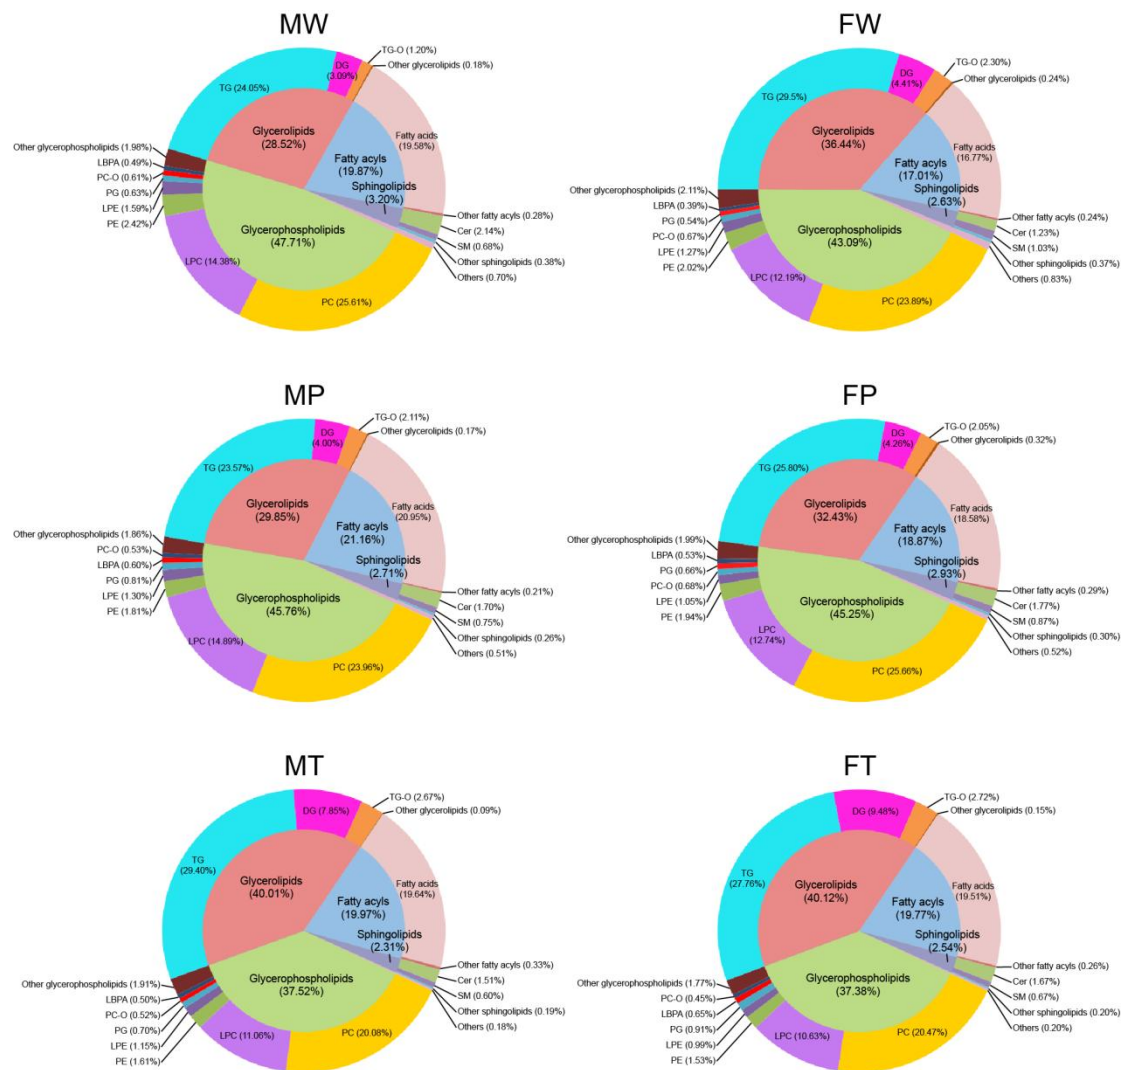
MW

DG (3.09%)
TG-O (1.20%)
Other glycerolipids (0.18%)
TG (24.05%)
Glycerolipids (28.52%)
Fatty acids (19.58%)
Fatty acyls (19.87%)
Sphingolipids (3.20%)
Other glycerophospholipids (1.98%)
LBPA (0.49%)
PC-O (0.61%)
PG (0.63%)
LPE (1.59%)
PE (2.42%)
Glycerophospholipids (47.71%)
Other fatty acyls (0.28%)
Cer (2.14%)
SM (0.68%)
Other sphingolipids (0.38%)
Others (0.70%)
LPC (14.38%)
PC (25.61%)

FW

DG (4.41%)
TG-O (2.30%)
Other glycerolipids (0.24%)
TG (29.5%)
Glycerolipids (36.44%)
Fatty acids (16.77%)
Fatty acyls (17.01%)
Sphingolipids (2.63%)
Other glycerophospholipids (2.11%)
LBPA (0.39%)
PG (0.54%)
PC-O (0.67%)
LPE (1.27%)
PE (2.02%)
Glycerophospholipids (43.09%)
Other fatty acyls (0.24%)
Cer (1.23%)
SM (1.03%)
Other sphingolipids (0.37%)
Others (0.83%)
LPC (12.19%)
PC (23.89%)

MP

DG (4.00%)
TG-O (2.11%)
Other glycerolipids (0.17%)
TG (23.57%)
Glycerolipids (29.85%)
Fatty acids (20.95%)
Fatty acyls (21.16%)
Sphingolipids (2.71%)
Other glycerophospholipids (1.86%)
PC-O (0.53%)
LBPA (0.60%)
PG (0.81%)
LPE (1.30%)
PE (1.81%)
Glycerophospholipids (45.76%)
Other fatty acyls (0.21%)
Cer (1.70%)
SM (0.75%)
Other sphingolipids (0.26%)
Others (0.51%)
LPC (14.89%)
PC (23.96%)

FP

DG (4.26%)
TG-O (2.05%)
Other glycerolipids (0.32%)
TG (25.80%)
Glycerolipids (32.43%)
Fatty acids (18.58%)
Fatty acyls (18.87%)
Sphingolipids (2.93%)
Other glycerophospholipids (1.99%)
LBPA (0.53%)
PG (0.66%)
PC-O (0.68%)
LPE (1.05%)
PE (1.94%)
Glycerophospholipids (45.25%)
Other fatty acyls (0.29%)
Cer (1.77%)
SM (0.87%)
Other sphingolipids (0.30%)
Others (0.52%)
LPC (12.74%)
PC (25.86%)

MT

DG (7.85%)
TG-O (2.67%)
Other glycerolipids (0.09%)
TG (29.40%)
Glycerolipids (40.01%)
Fatty acids (19.64%)
Fatty acyls (19.97%)
Sphingolipids (2.31%)
Other glycerophospholipids (1.91%)
LBPA (0.50%)
PC-O (0.52%)
PG (0.70%)
LPE (1.15%)
PE (1.61%)
Glycerophospholipids (37.52%)
Other fatty acyls (0.33%)
Cer (1.51%)
SM (0.60%)
Other sphingolipids (0.19%)
Others (0.18%)
LPC (11.06%)
PC (20.08%)

FT

DG (9.48%)
TG-O (2.72%)
Other glycerolipids (0.15%)
TG (27.76%)
Glycerolipids (40.12%)
Fatty acids (19.51%)
Fatty acyls (19.77%)
Sphingolipids (2.54%)
Other glycerophospholipids (1.77%)
PC-O (0.45%)
LBPA (0.65%)
PG (0.91%)
LPE (0.99%)
PE (1.53%)
Glycerophospholipids (37.38%)
Other fatty acyls (0.26%)
Cer (1.67%)
SM (0.67%)
Other sphingolipids (0.20%)
Others (0.20%)
LPC (10.63%)
PC (20.47%)